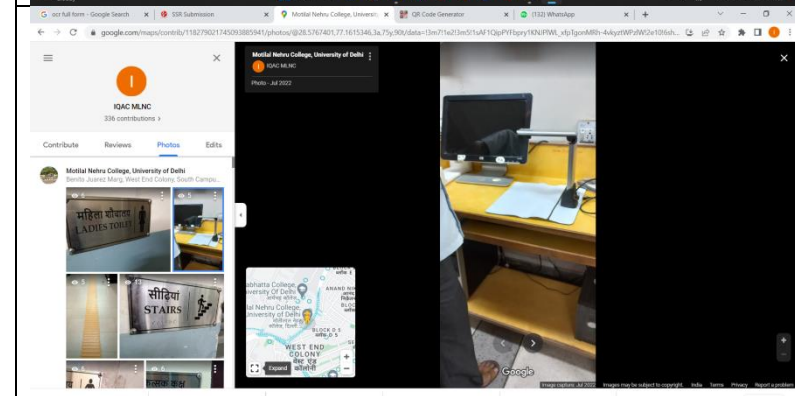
ssr full form - Google Search | SSR Submission | Motilal Nehru College, Universit | QR Code Generator | (132) WhatsApp

google.com/maps/contrib/118279021745093885941/photos/@28.5767401,77.1615346,3a,75y,90t/data=!3m7!1e2!3m5!1sAF1QipPYFbpry1KNiPIWL_xfp1gonMRh-4vkyotWPzlW!2e10!6sh...

I

IQAC MLNC

336 contributions >

Contribute | Reviews | Photos | Edits

Motilal Nehru College, University of Delhi
Benito Juarez Marg, West End Colony, South Campu...

महिला शौचालय
LADIES TOILET

सीढ़ियां
STAIRS

Motilal Nehru College, University of Delhi
IQAC MLNC
Photo - Jul 2022

abhatta College
versity of Delhi
ANAND NI
Motilal Nehru College
University of Delhi
BLOCK D
WEST END
COLONY
Expand

Google
Image capture: Jul 2022 Images may be subject to copyright. India Terms Privacy Report a problem